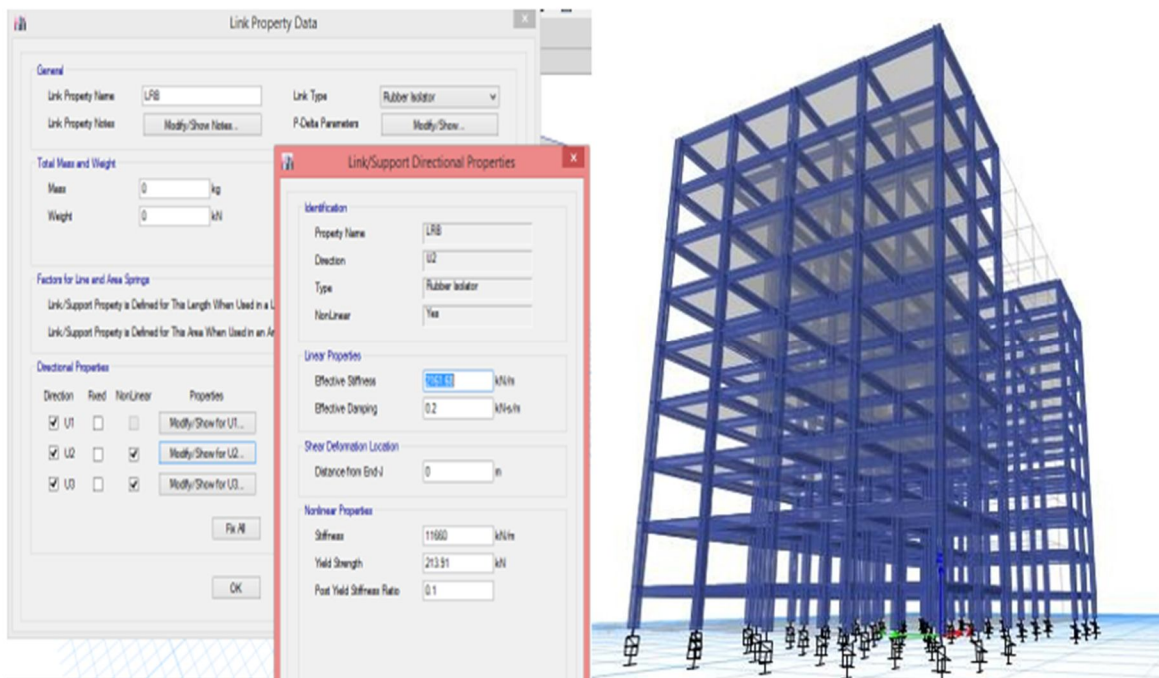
Link Property Data

General

Link Property Name LRB

Link Type Rubber Isolator

Link Property Notes Modify/Show Notes...

P-Delta Parameters Modify/Show...

Total Mass and Weight

Mass 0 kg

Weight 0 kN

Factors for Line and Area Springs

Link/Support Property is Defined for This Length When Used in a L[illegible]

Link/Support Property is Defined for This Area When Used in an A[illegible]

Directional Properties

| Direction | Fixed | NonLinear | Properties |
|---|---|---|---|
| ☑ U1 | ☐ | ☐ | Modify/Show for U1... |
| ☑ U2 | ☐ | ☑ | Modify/Show for U2... |
| ☑ U3 | ☐ | ☑ | Modify/Show for U3... |

Fix All

OK

Link/Support Directional Properties

Identification

Property Name LRB

Direction U2

Type Rubber Isolator

NonLinear Yes

Linear Properties

Effective Stiffness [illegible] kN/m

Effective Damping 0.2 kN-s/m

Shear Deformation Location

Distance from End-J 0 m

Nonlinear Properties

Stiffness 11660 kN/m

Yield Strength 213.91 kN

Post Yield Stiffness Ratio 0.1